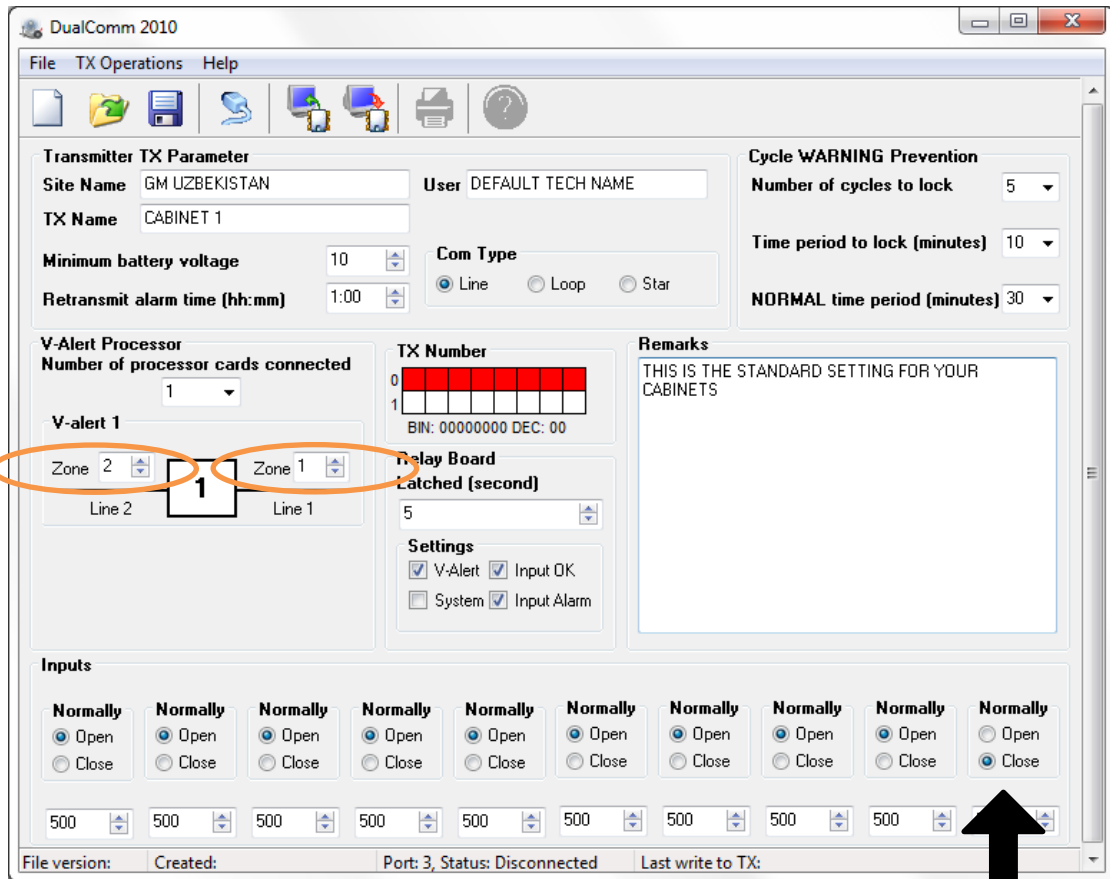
DualComm 2010

File TX Operations Help

Transmitter TX Parameter
Site Name GM UZBEKISTAN
User DEFAULT TECH NAME
TX Name CABINET 1
Minimum battery voltage 10
Retransmit alarm time (hh:mm) 1:00
Com Type
Line Loop Star

Cycle WARNING Prevention
Number of cycles to lock 5
Time period to lock (minutes) 10
NORMAL time period (minutes) 30

V-Alert Processor
Number of processor cards connected
1
V-alert 1
Zone 2
1
Zone 1
Line 2
Line 1

TX Number
0
1
BIN: 00000000 DEC: 00

Relay Board
Latched (second)
5
Settings
V-Alert Input OK
System Input Alarm

Remarks
THIS IS THE STANDARD SETTING FOR YOUR CABINETS

Inputs
| Normally | Normally | Normally | Normally | Normally | Normally | Normally | Normally | Normally | Normally |
|---|---|---|---|---|---|---|---|---|---|
| Open | Open | Open | Open | Open | Open | Open | Open | Open | Open |
| Close | Close | Close | Close | Close | Close | Close | Close | Close | Close |
| 500 | 500 | 500 | 500 | 500 | 500 | 500 | 500 | 500 | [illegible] |

File version: Created: Port: 3, Status: Disconnected Last write to TX: